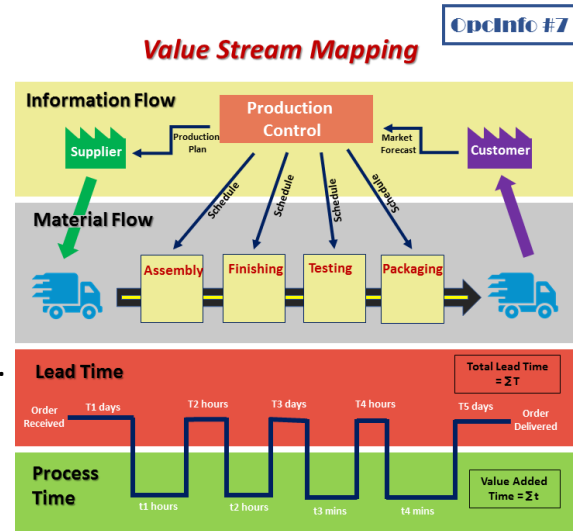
OpcInfo #7

Value Stream Mapping

Information Flow

Production Control

Production Plan

Supplier

Market Forecast

Customer

Schedule

Schedule

Schedule

Schedule

Material Flow

Assembly

Finishing

Testing

Packaging

Lead Time

Total Lead Time = $\sum T$

Order Received

T1 days

T2 hours

T3 days

T4 hours

T5 days

Order Delivered

Process Time

t1 hours

t2 hours

t3 mins

t4 mins

Value Added Time = $\sum t$